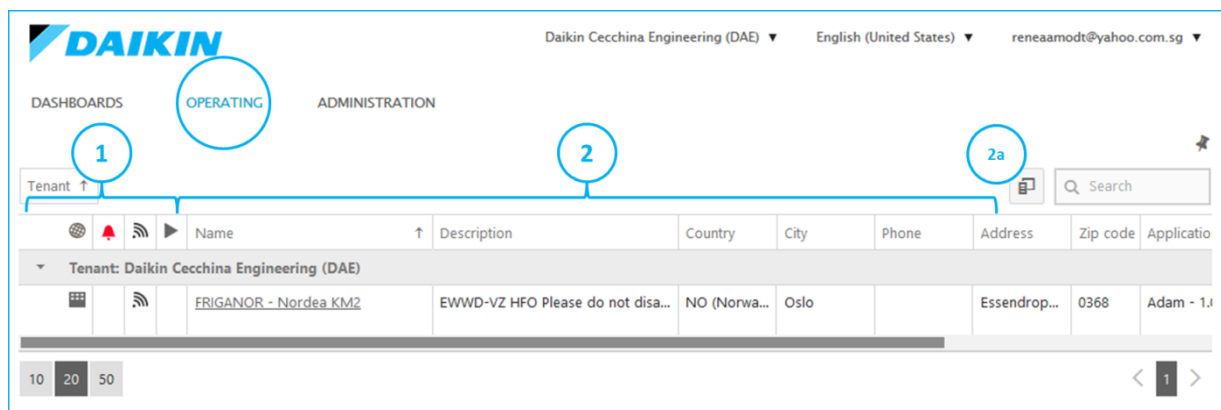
DAIKIN

Daikin Cecchina Engineering (DAE) ▼ English (United States) ▼ reneaamodt@yahoo.com.sg ▼

DASHBOARDS OPERATING ADMINISTRATION

1 2 2a

Tenant ↑

Search

| | | | | Name ↑ | Description | Country | City | Phone | Address | Zip code | Applicatio |
|---|---|---|---|---|---|---|---|---|---|---|---|
| Tenant: Daikin Cecchina Engineering (DAE) | | | | | | | | | | | |
| | | | | FRIGANOR - Nordea KM2 | EWWD-VZ HFO Please do not disa... | NO (Norwa... | Oslo | | Essendrop... | 0368 | Adam - 1.( |

10 20 50

1